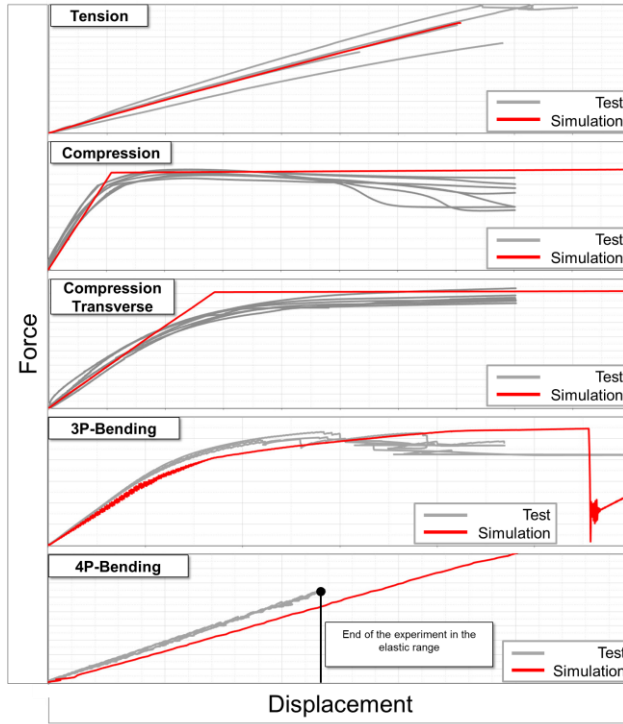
Tension

Test
Simulation

Compression

Test
Simulation

Compression Transverse

Test
Simulation

3P-Bending

Test
Simulation

4P-Bending

End of the experiment in the elastic range

Test
Simulation

Force

Displacement